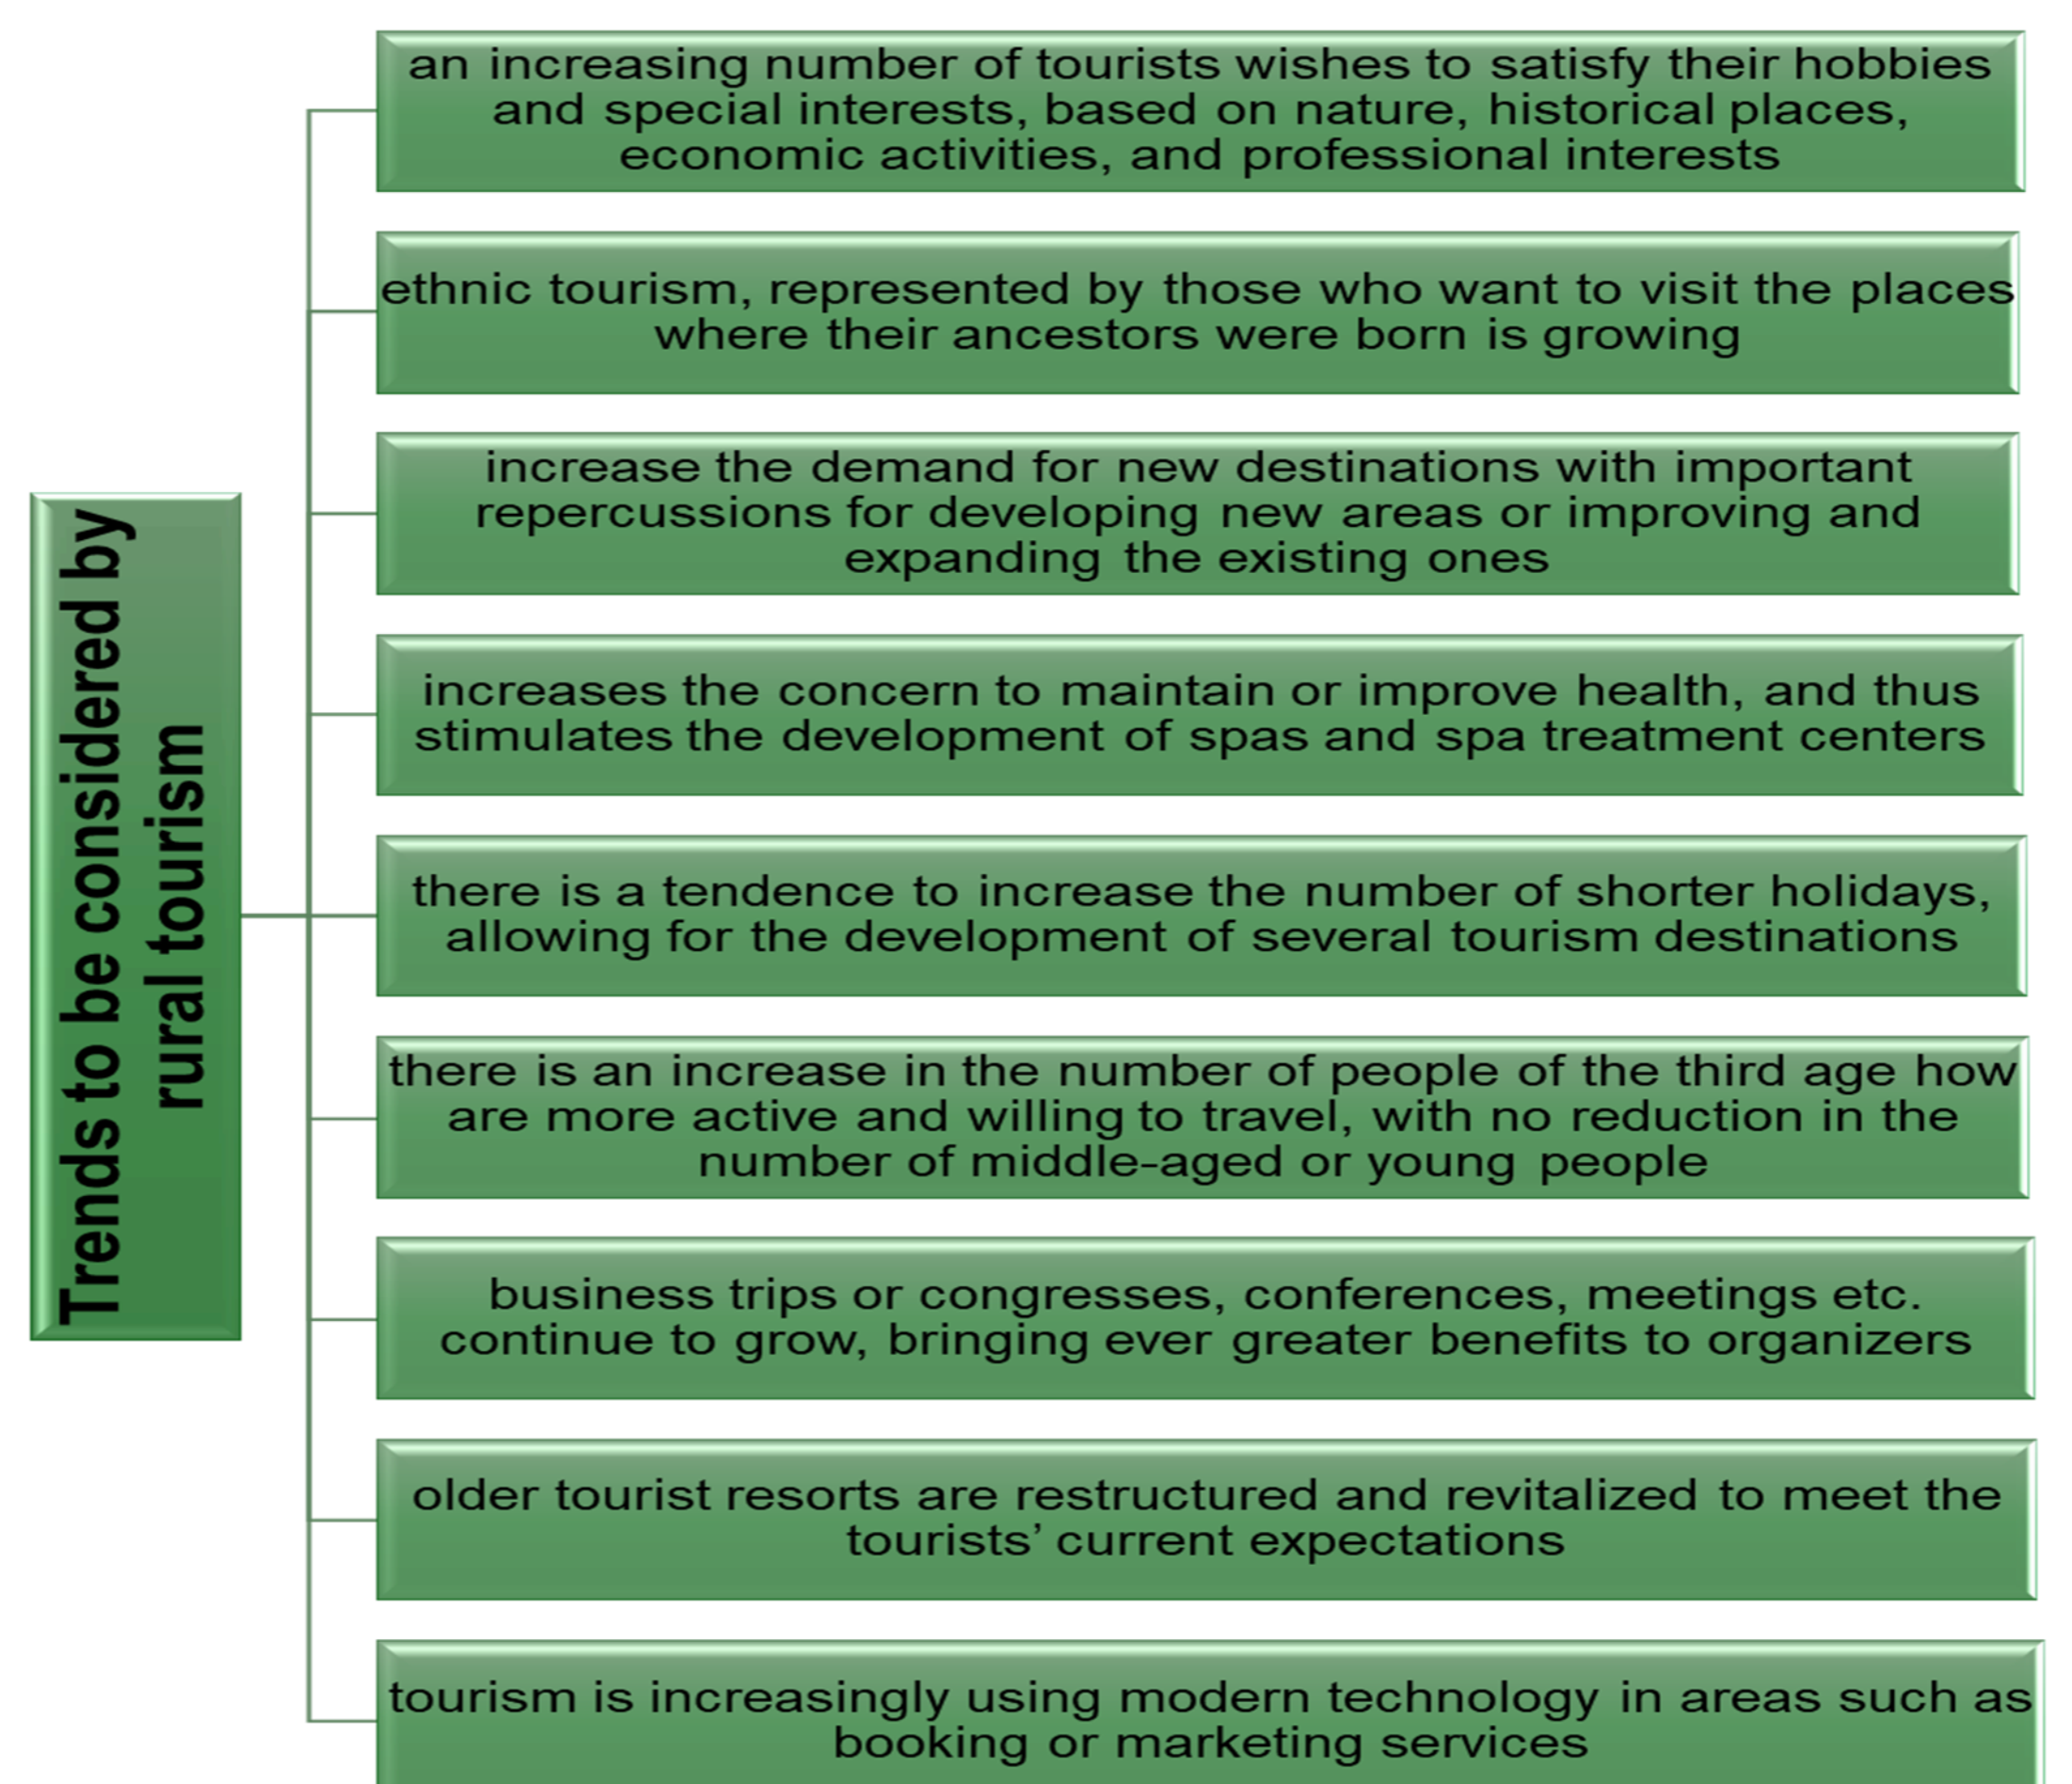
Trends to be considered by rural tourism

an increasing number of tourists wishes to satisfy their hobbies and special interests, based on nature, historical places, economic activities, and professional interests

ethnic tourism, represented by those who want to visit the places where their ancestors were born is growing

increase the demand for new destinations with important repercussions for developing new areas or improving and expanding the existing ones

increases the concern to maintain or improve health, and thus stimulates the development of spas and spa treatment centers

there is a tendence to increase the number of shorter holidays, allowing for the development of several tourism destinations

there is an increase in the number of people of the third age how are more active and willing to travel, with no reduction in the number of middle-aged or young people

business trips or congresses, conferences, meetings etc. continue to grow, bringing ever greater benefits to organizers

older tourist resorts are restructured and revitalized to meet the tourists' current expectations

tourism is increasingly using modern technology in areas such as booking or marketing services